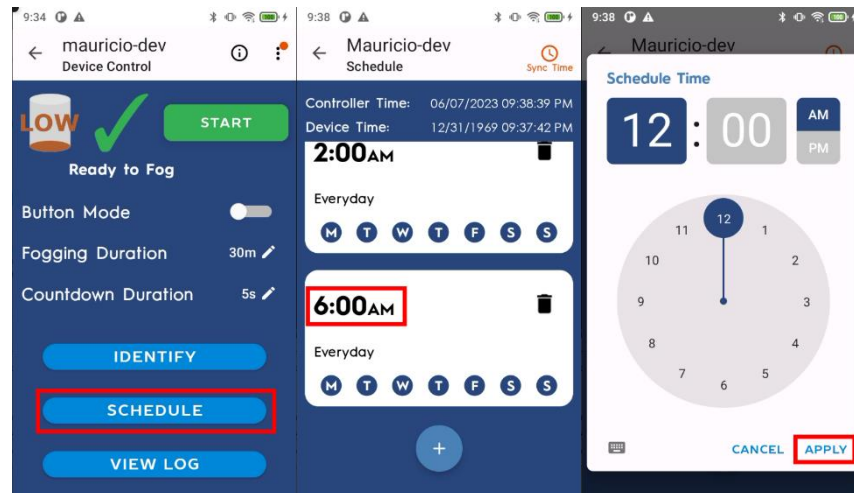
9:34

mauricio-dev
Device Control

LOW

START

Ready to Fog

Button Mode

Fogging Duration 30m

Countdown Duration 5s

IDENTIFY

SCHEDULE

VIEW LOG

9:38

Mauricio-dev
Schedule

Sync Time

Controller Time: 06/07/2023 09:38:39 PM
Device Time: 12/31/1969 09:37:42 PM

2:00AM

Everyday

M T W T F S S

6:00AM

Everyday

M T W T F S S

+

9:38

Mauricio-dev

Schedule Time

12 : 00

AM
PM

12
1
2
3
4
5
6
7
8
9
10
11

CANCEL APPLY